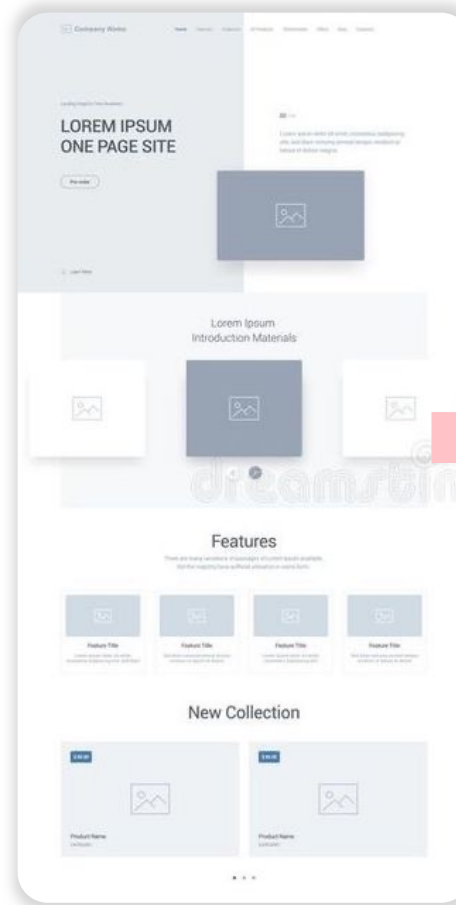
Company Name

Home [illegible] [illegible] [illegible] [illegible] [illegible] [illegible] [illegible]

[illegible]

LOREM IPSUM
ONE PAGE SITE

Pre-order

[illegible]

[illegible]

Learn More

Lorem Ipsum
Introduction Materials

dreamstime

Features

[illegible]

Feature Title

Feature Title

Feature Title

Feature Title

New Collection

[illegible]

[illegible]

Product Name
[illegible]

Product Name
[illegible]